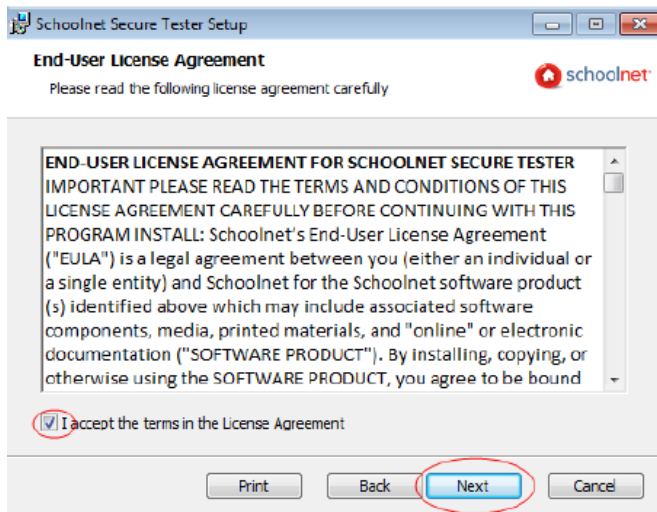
Schoolnet Secure Tester Setup

End-User License Agreement

Please read the following license agreement carefully

schoolnet

END-USER LICENSE AGREEMENT FOR SCHOOLNET SECURE TESTER
IMPORTANT PLEASE READ THE TERMS AND CONDITIONS OF THIS LICENSE AGREEMENT CAREFULLY BEFORE CONTINUING WITH THIS PROGRAM INSTALL: Schoolnet's End-User License Agreement ("EULA") is a legal agreement between you (either an individual or a single entity) and Schoolnet for the Schoolnet software product (s) identified above which may include associated software components, media, printed materials, and "online" or electronic documentation ("SOFTWARE PRODUCT"). By installing, copying, or otherwise using the SOFTWARE PRODUCT, you agree to be bound

I accept the terms in the License Agreement

Print

Back

Next

Cancel